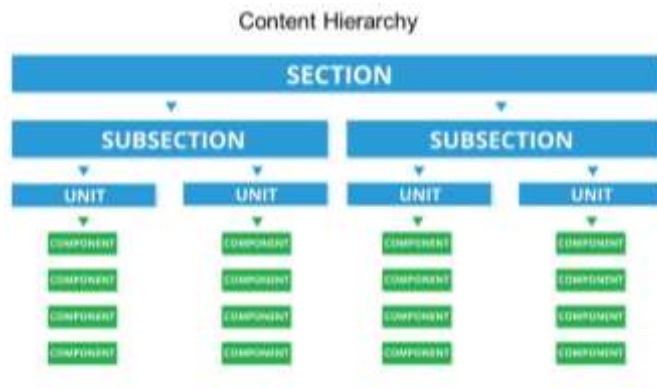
Content Hierarchy

SECTION

SUBSECTION

UNIT

COMPONENT

COMPONENT

COMPONENT

COMPONENT

UNIT

COMPONENT

COMPONENT

COMPONENT

COMPONENT

SUBSECTION

UNIT

COMPONENT

COMPONENT

COMPONENT

COMPONENT

UNIT

COMPONENT

COMPONENT

COMPONENT

COMPONENT